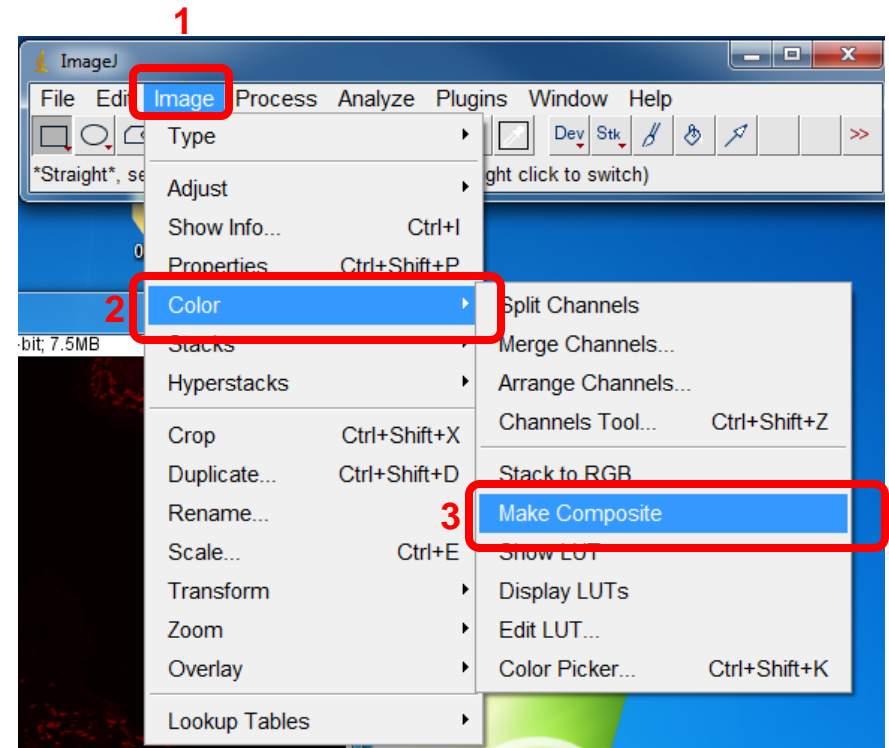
1

ImageJ

File Edit Image Process Analyze Plugins Window Help

Dev Stk >>

*Straight*, se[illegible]ght click to switch)

Type
Adjust
Show Info... Ctrl+I
Properties Ctrl+Shift+P
Color
Stacks
Hyperstacks
Crop Ctrl+Shift+X
Duplicate... Ctrl+Shift+D
Rename...
Scale... Ctrl+E
Transform
Zoom
Overlay
Lookup Tables

2

-bit; 7.5MB

Split Channels
Merge Channels...
Arrange Channels...
Channels Tool... Ctrl+Shift+Z
Stack to RGB
Make Composite
Show LUT
Display LUTs
Edit LUT...
Color Picker... Ctrl+Shift+K

3